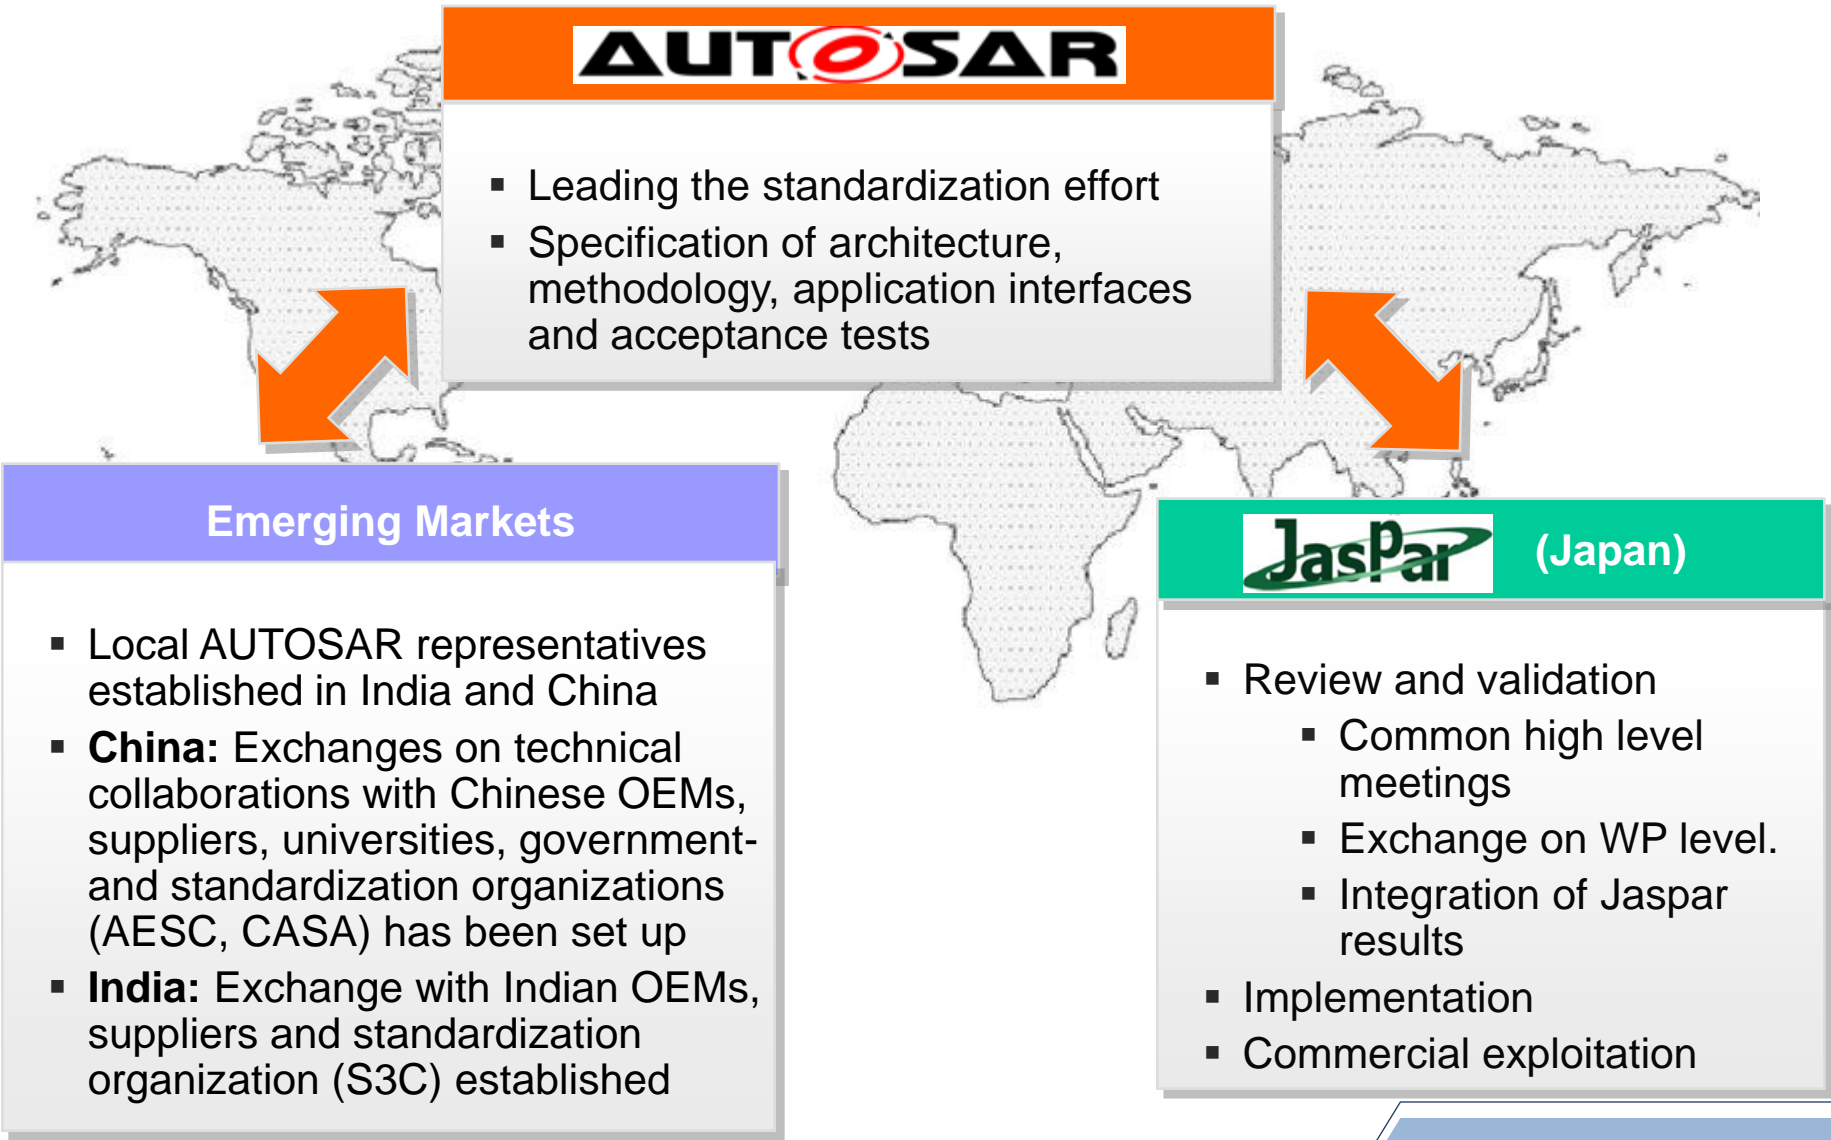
AUTOSAR

- Leading the standardization effort
- Specification of architecture, methodology, application interfaces and acceptance tests

Emerging Markets

- Local AUTOSAR representatives established in India and China
- **China:** Exchanges on technical collaborations with Chinese OEMs, suppliers, universities, government- and standardization organizations (AESC, CASA) has been set up
- **India:** Exchange with Indian OEMs, suppliers and standardization organization (S3C) established

JasPar (Japan)

- Review and validation
  - Common high level meetings
  - Exchange on WP level.
  - Integration of Jaspar results
- Implementation
- Commercial exploitation